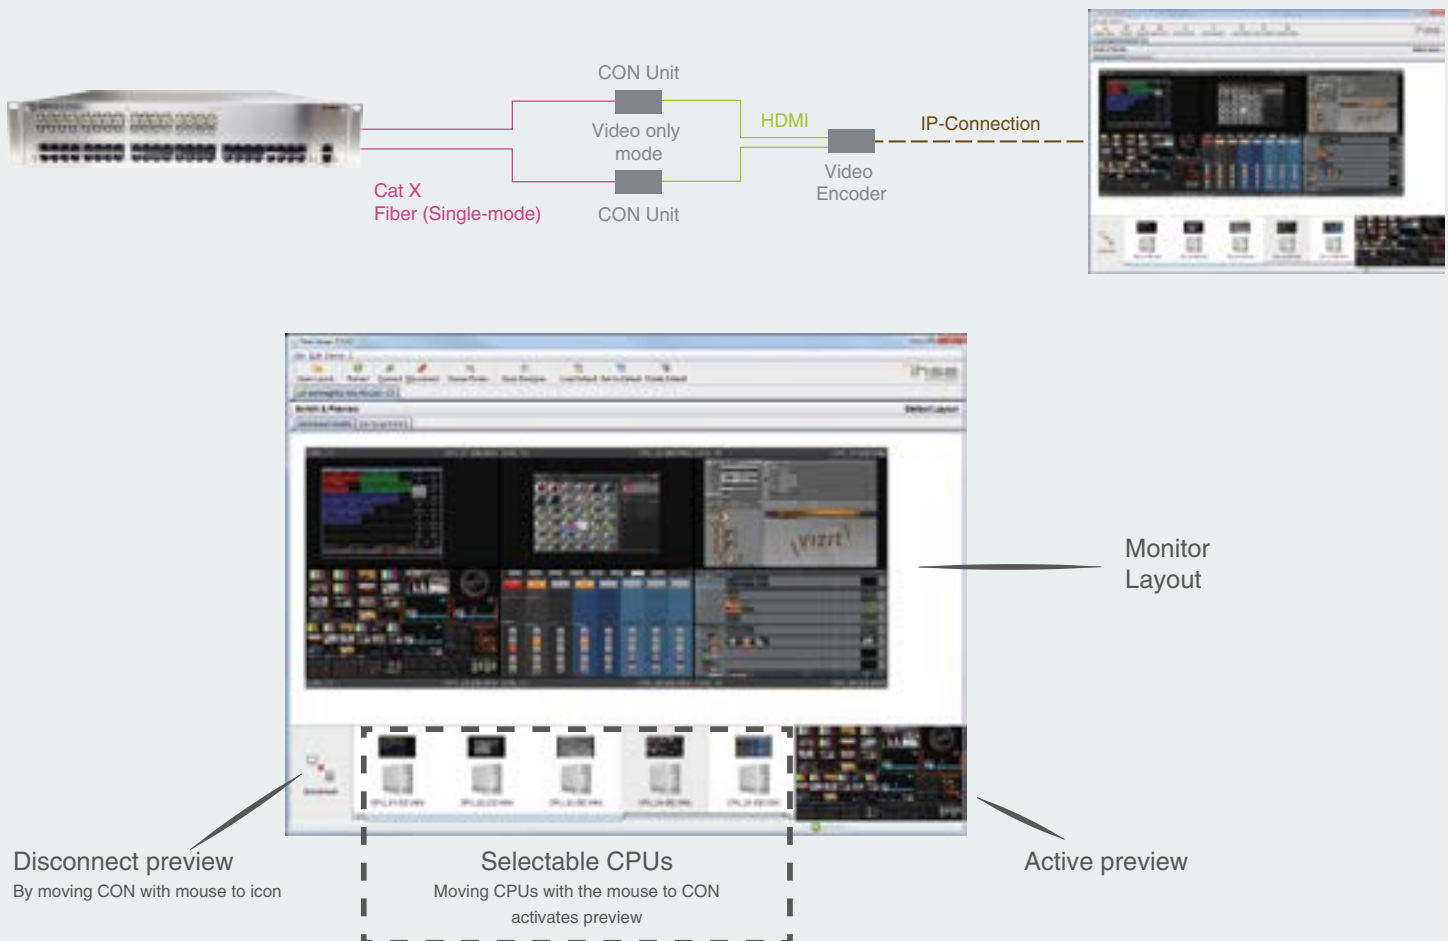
CON Unit

Video only mode

CON Unit

Cat X
Fiber (Single-mode)

HDMI

Video Encoder

IP-Connection

Monitor Layout

Disconnect preview
By moving CON with mouse to icon

Selectable CPUs
Moving CPUs with the mouse to CON activates preview

Active preview